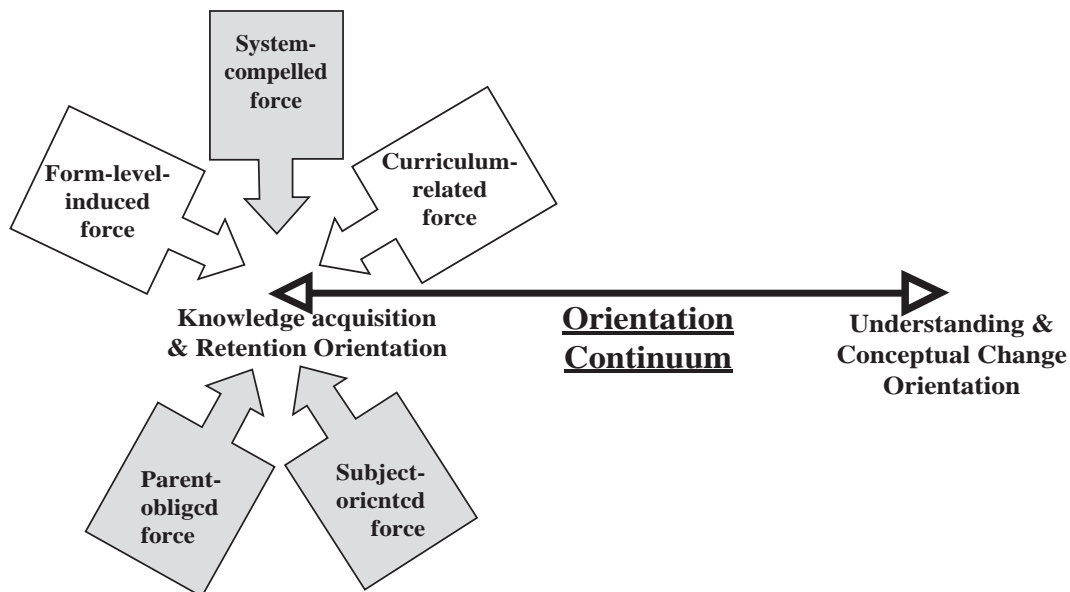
System-compelled force

Form-level-induced force

Curriculum-related force

Knowledge acquisition & Retention Orientation

Orientation Continuum

Understanding & Conceptual Change Orientation

Parent-obligcd force

Subject-oricntcd force